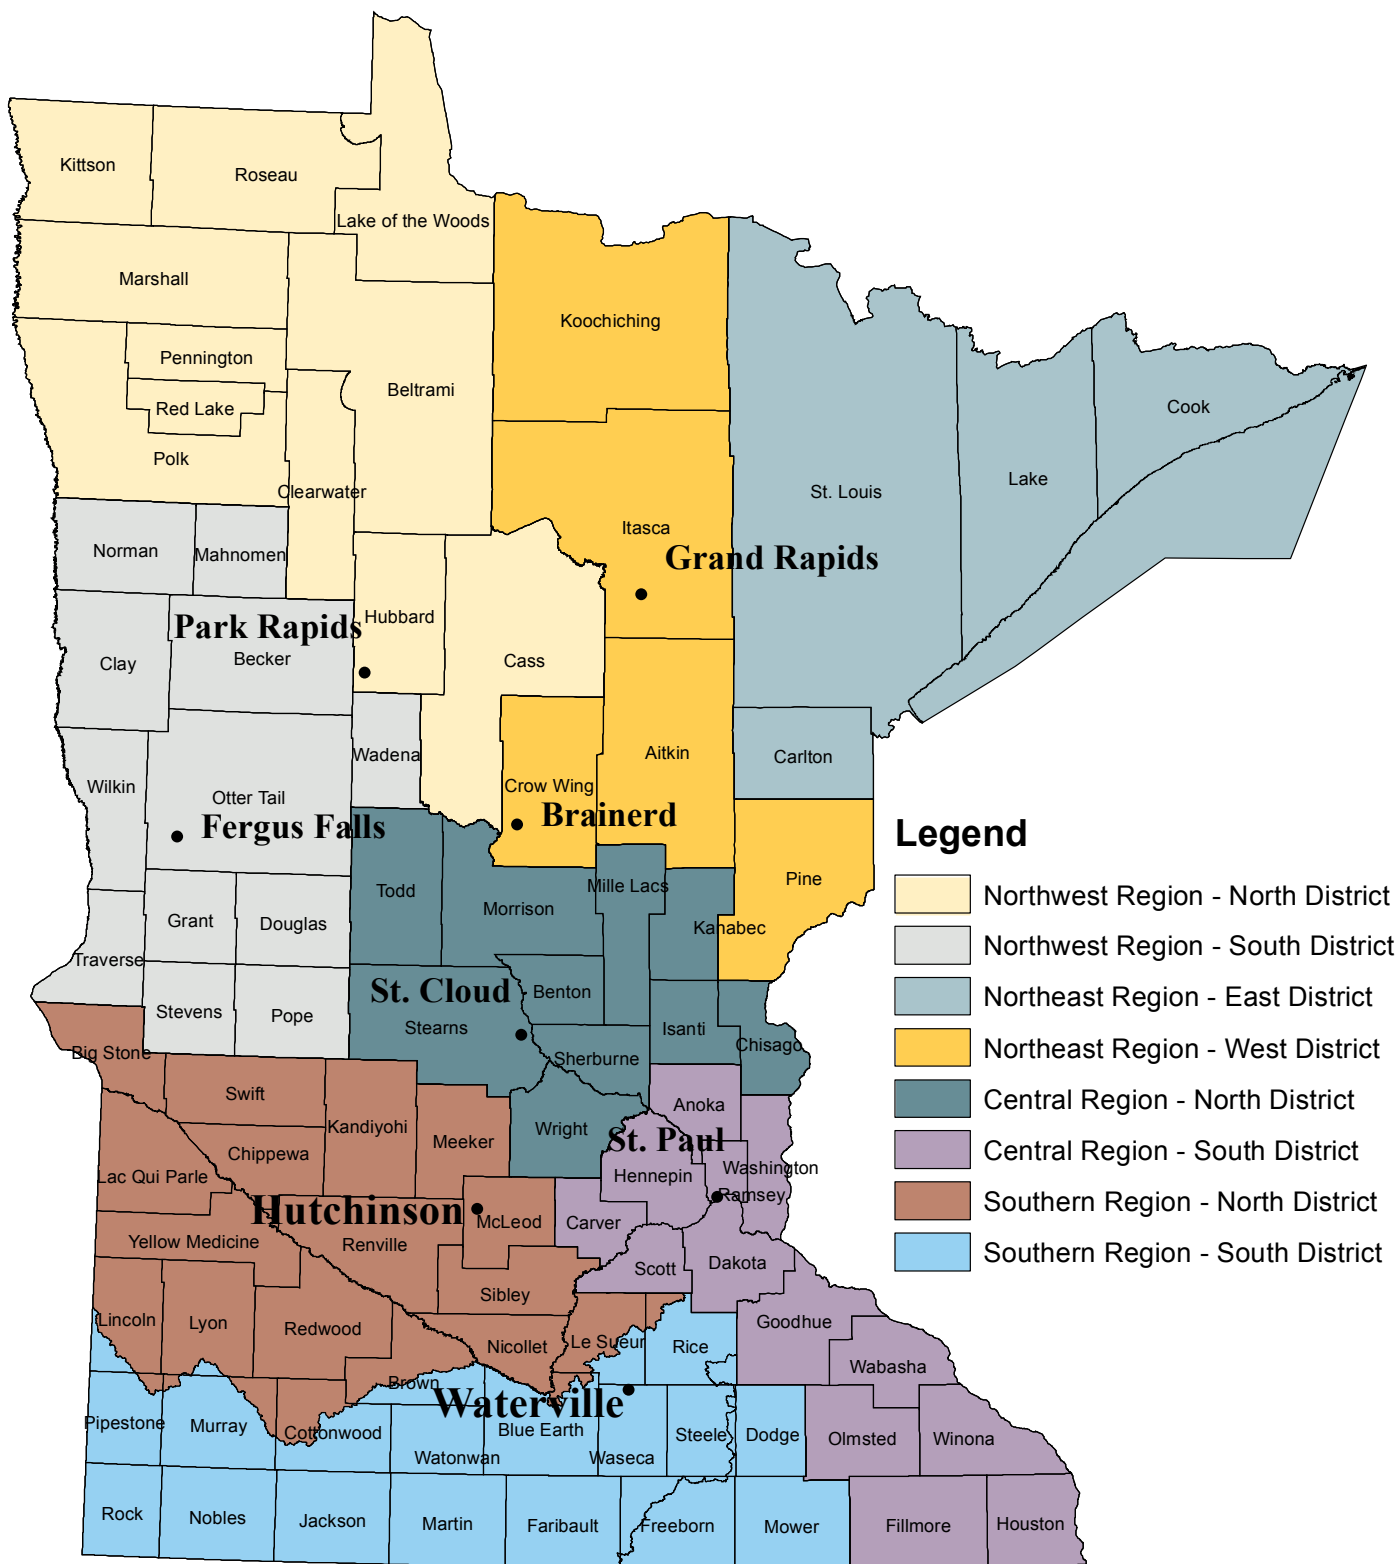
Kittson
Roseau
Lake of the Woods
Marshall
Koochiching
Pennington
Beltrami
Red Lake
Cook
Polk
St. Louis
Lake
Clearwater
Itasca
Norman
Mahnomen
Grand Rapids
Park Rapids
Hubbard
Clay
Becker
Cass
Wadena
Aitkin
Carlton
Wilkin
Crow Wing
Otter Tail
Brainerd
Fergus Falls
Legend
Pine
Todd
Mille Lacs
Morrison
Grant
Douglas
Kanabec
Traverse
St. Cloud
Benton
Stevens
Pope
Stearns
Isanti
Chisago
Big Stone
Sherburne
Swift
Anoka
Kandiyohi
Meeker
Wright
St. Paul
Chippewa
Washington
Hennepin
Lac Qui Parle
Ramsey
Hutchinson
McLeod
Carver
Yellow Medicine
Renville
Scott
Dakota
Sibley
Lincoln
Lyon
Redwood
Goodhue
Nicollet
Le Sueur
Rice
Wabasha
Brown
Waterville
Pipestone
Murray
Cottonwood
Blue Earth
Steele
Dodge
Olmsted
Winona
Watonwan
Waseca
Rock
Nobles
Jackson
Martin
Faribault
Freeborn
Mower
Fillmore
Houston

Northwest Region - North District
Northwest Region - South District
Northeast Region - East District
Northeast Region - West District
Central Region - North District
Central Region - South District
Southern Region - North District
Southern Region - South District